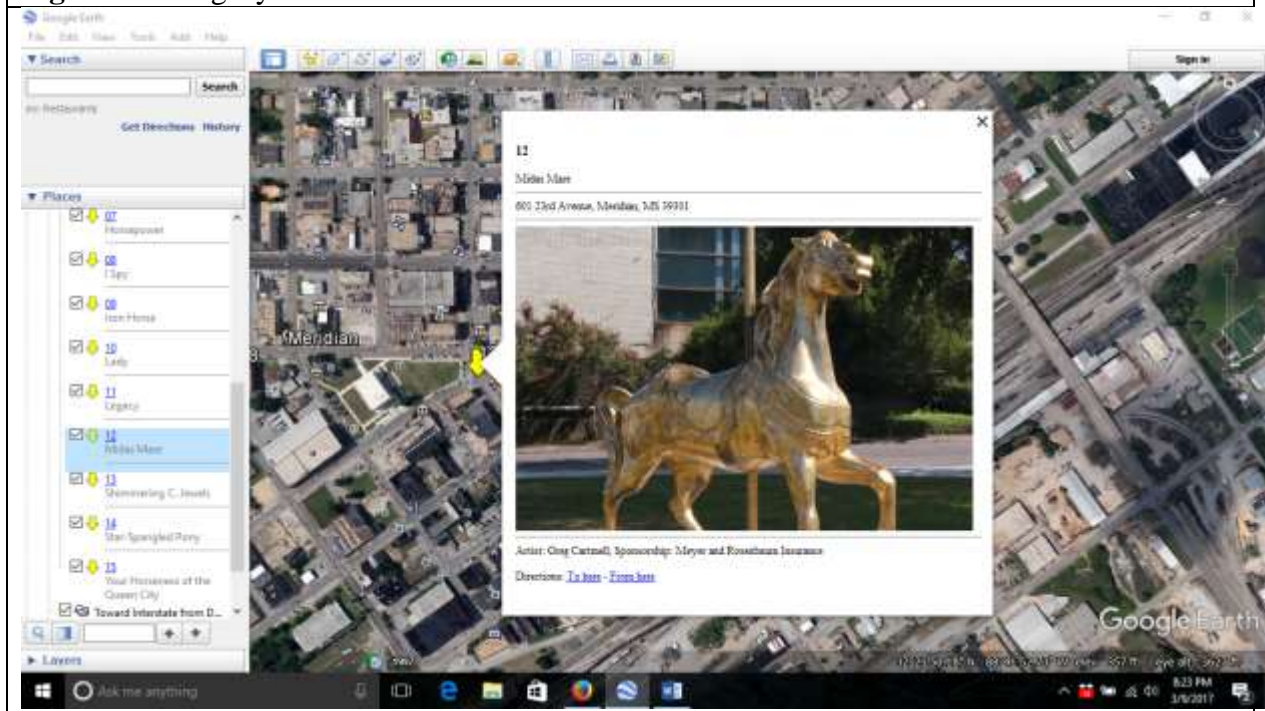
Google Earth

File Edit View Tools Add Help

▼ Search

Search

ex: Restaurants

Get Directions History

▼ Places

07
Horsepower

08
I Spy

09
Iron Horse

10
Lady

11
Legacy

12
Midas Mare

13
Shimmering C. Jewels

14
Star Spangled Pony

15
Your Horseness of the Queen City

Toward Interstate from D...

► Layers

Sign in

Meridian

12

Midas Mare

601 23rd Avenue, Meridian, MS 39301

Artist: Greg Cartmell, Sponsorship: Meyer and Rosenbaum Insurance

Directions: To here - From here

Google Earth

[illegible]

Ask me anything

6:23 PM
3/9/2017